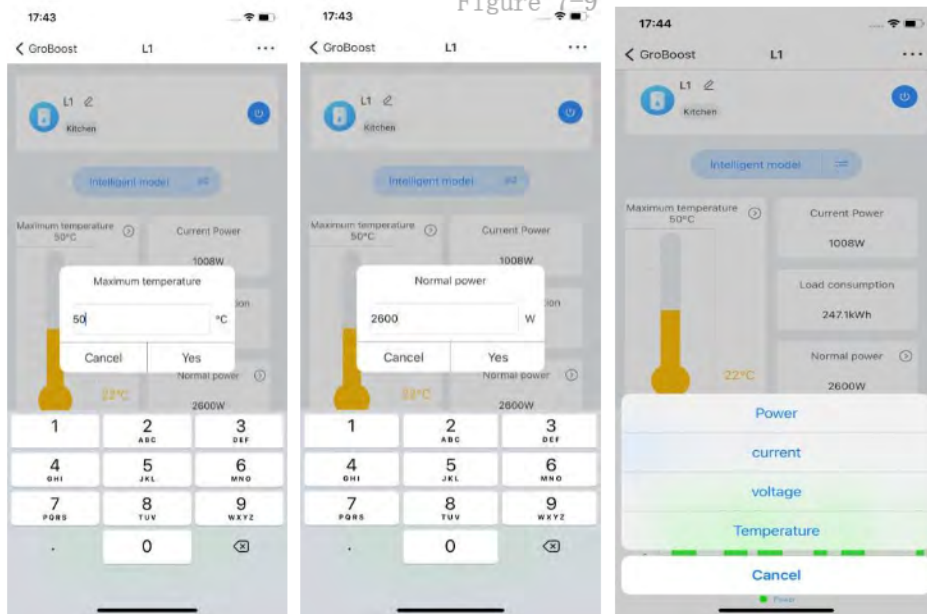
Figure 7-9

17:43
< GroBoost L1 ...
L1
Kitchen
Intelligent model
Maximum temperature 50°C
Current Power
1008W
Maximum temperature
50 °C
Cancel Yes
Normal power
2600W
22°C
1
2 ABC
3 DEF
4 GHI
5 JKL
6 MNO
7 PQRS
8 TUV
9 WXYZ
.
0

17:43
< GroBoost L1 ...
L1
Kitchen
Intelligent model
Maximum temperature 50°C
Current Power
1008W
Normal power
2600 W
Cancel Yes
Normal power
2600W
22°C
1
2 ABC
3 DEF
4 GHI
5 JKL
6 MNO
7 PQRS
8 TUV
9 WXYZ
.
0

17:44
< GroBoost L1 ...
L1
Kitchen
Intelligent model
Maximum temperature 50°C
Current Power
1008W
Load consumption
247.1kWh
Normal power
2600W
22°C
Power
current
voltage
Temperature
Cancel
Power